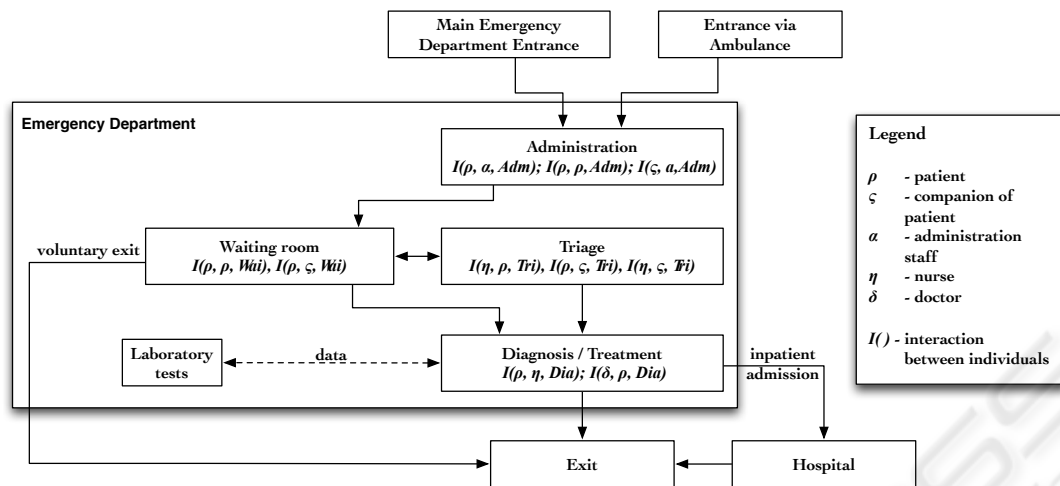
Main Emergency Department Entrance

Entrance via Ambulance

Emergency Department

Administration
$I(\rho, \alpha, Adm)$; $I(\rho, \rho, Adm)$; $I(\varsigma, a, Adm)$

voluntary exit

Waiting room
$I(\rho, \rho, Wai)$, $I(\rho, \varsigma, Wai)$

Triage
$I(\eta, \rho, Tri)$, $I(\rho, \varsigma, Tri)$, $I(\eta, \varsigma, Tri)$

Laboratory tests

data

Diagnosis / Treatment
$I(\rho, \eta, Dia)$; $I(\delta, \rho, Dia)$

inpatient admission

Exit

Hospital

Legend

$\rho$ - patient
$\varsigma$ - companion of patient
$\alpha$ - administration staff
$\eta$ - nurse
$\delta$ - doctor

$I()$ - interaction between individuals